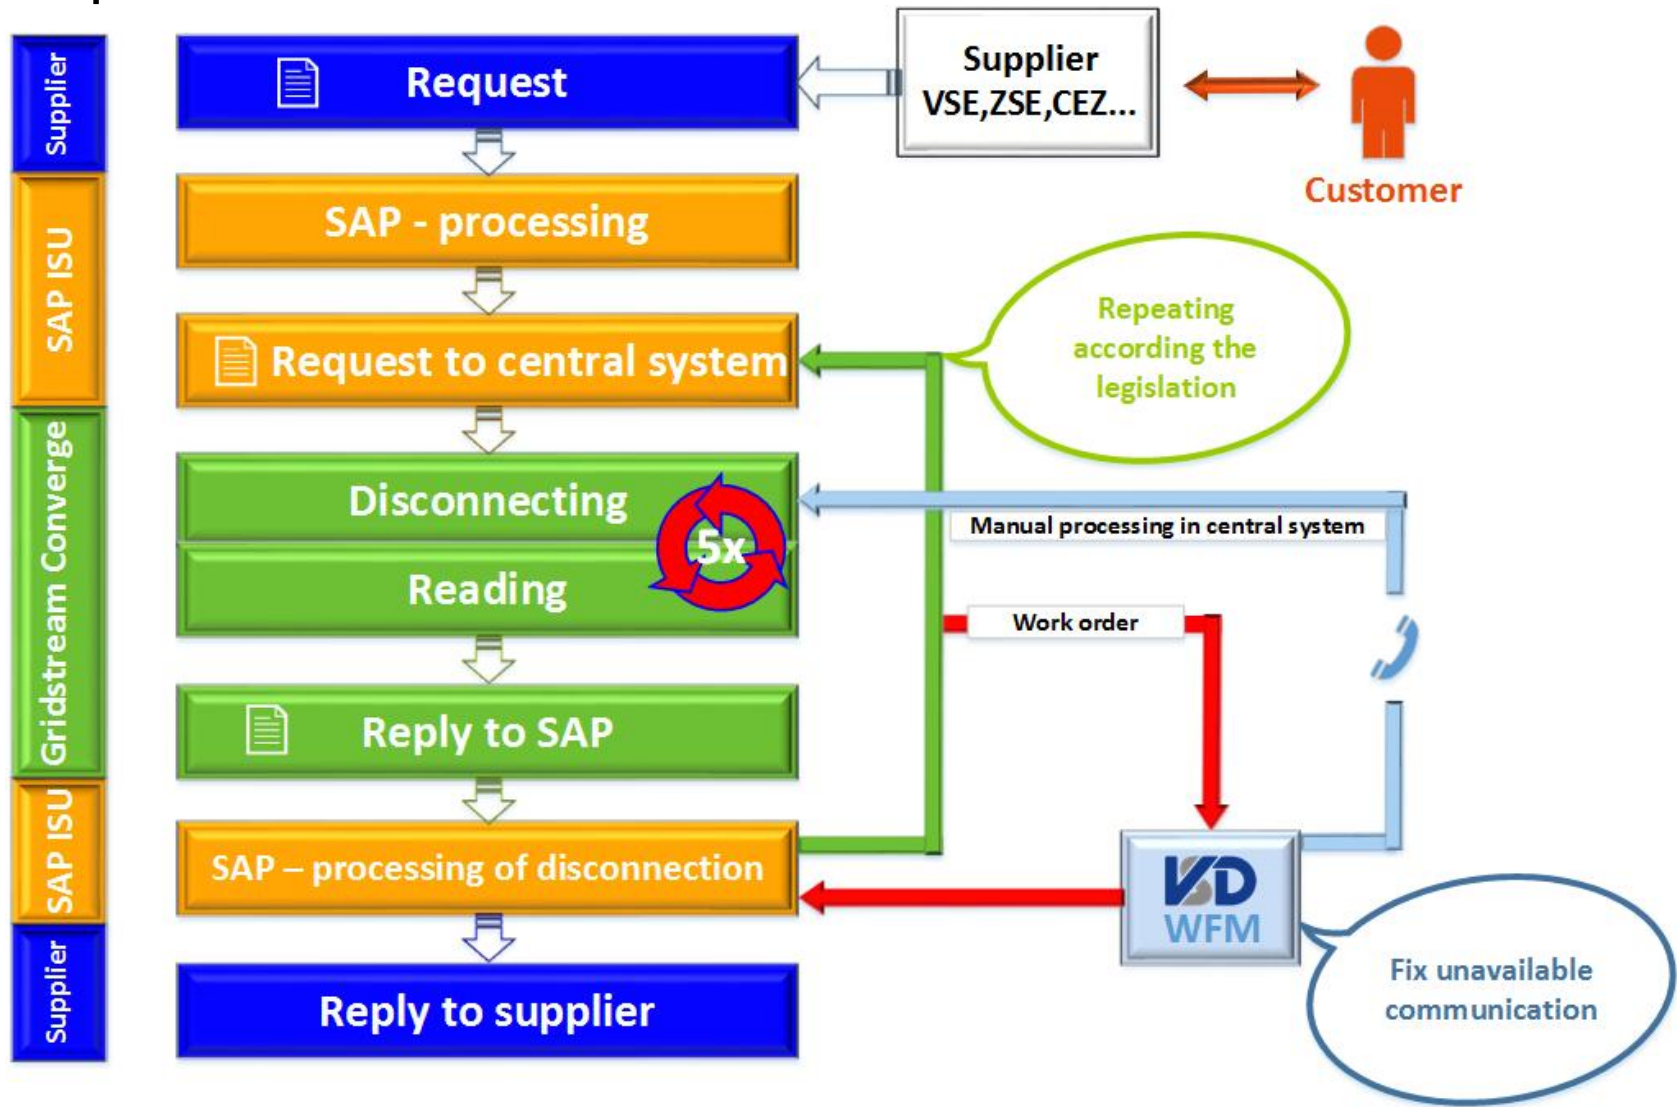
Supplier
SAP ISU
Gridstream Converge
SAP ISU
Supplier

Request
SAP - processing
Request to central system
Disconnecting
5x
Reading
Reply to SAP
SAP – processing of disconnection
Reply to supplier

Supplier VSE,ZSE,CEZ...
Customer

Repeating according the legislation

Manual processing in central system
Work order

VSD WFM

Fix unavailable communication